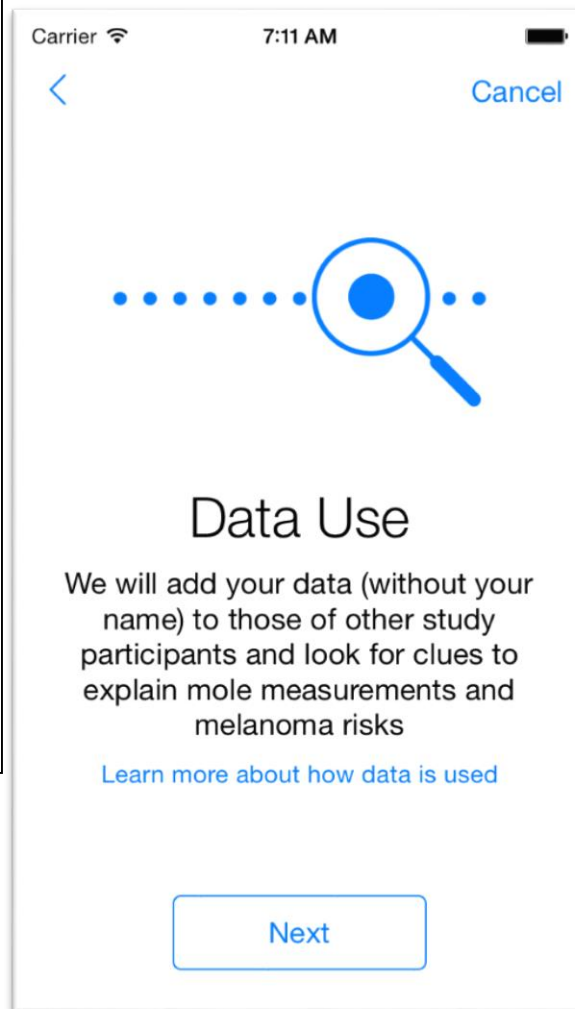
Carrier 7:11 AM

<

Cancel

Data Use

We will add your data (without your name) to those of other study participants and look for clues to explain mole measurements and melanoma risks

Learn more about how data is used

Next